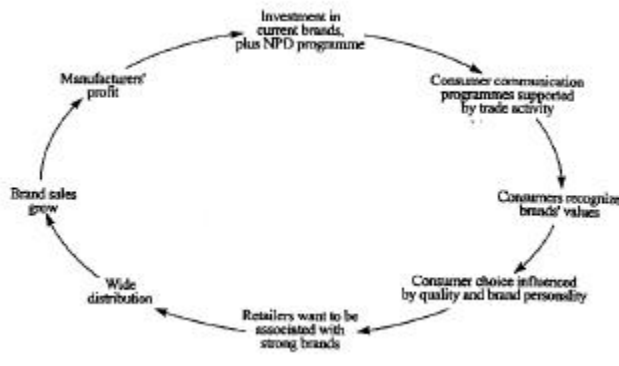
Investment in current brands, plus NPD programme

Consumer communication programmes supported by trade activity

Consumers recognize brands' values

Consumer choice influenced by quality and brand personality

Retailers want to be associated with strong brands

Wide distribution

Brand sales grow

Manufacturers' profit